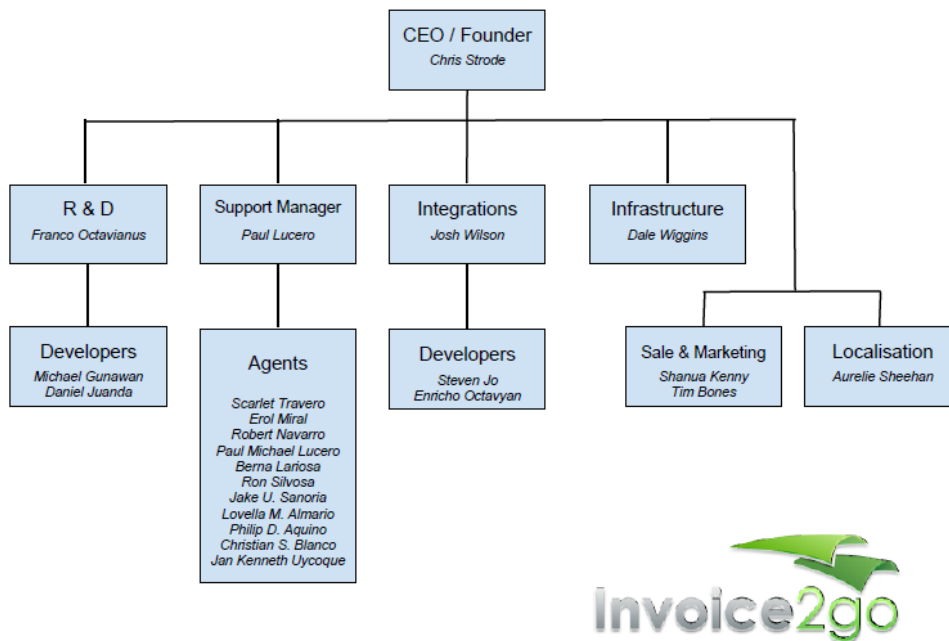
CEO / Founder
Chris Strode

R & D
Franco Octavianus

Developers
Michael Gunawan
Daniel Juanda

Support Manager
Paul Lucero

Agents
Scarlet Travero
Erol Miral
Robert Navarro
Paul Michael Lucero
Berna Lariosa
Ron Silvosa
Jake U. Sanoria
Lovella M. Almario
Philip D. Aquino
Christian S. Blanco
Jan Kenneth Uycoque

Integrations
Josh Wilson

Developers
Steven Jo
Enricho Octavyan

Infrastructure
Dale Wiggins

Sale & Marketing
Shanua Kenny
Tim Bones

Localisation
Aurelie Sheehan

Invoice2go